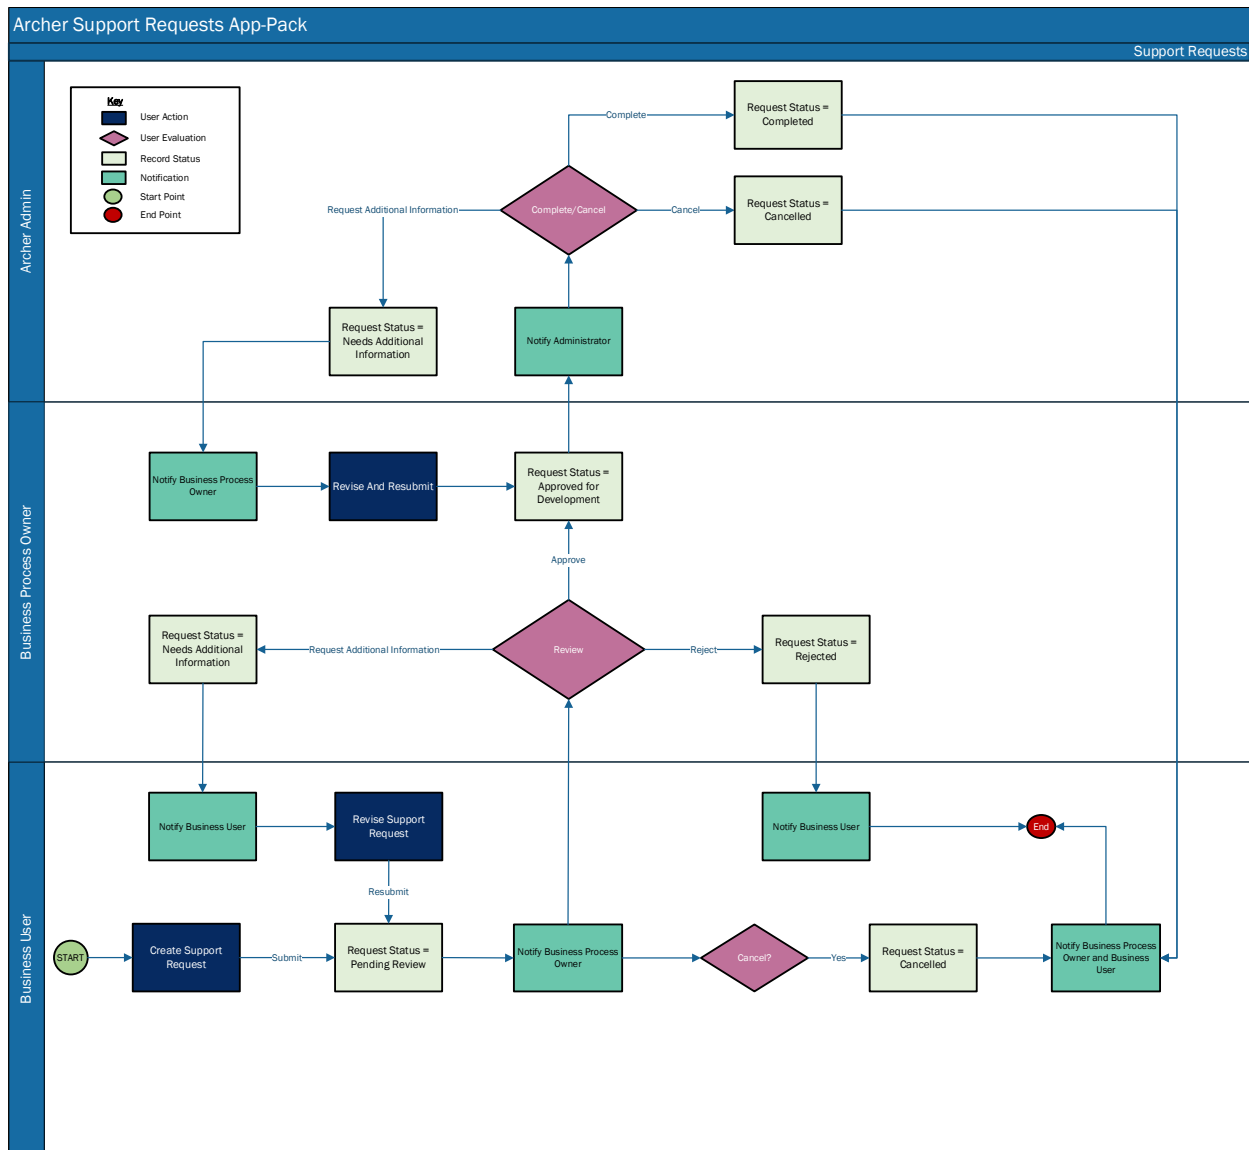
Archer Support Requests App-Pack

Support Requests

Archer Admin

Key
User Action
User Evaluation
Record Status
Notification
Start Point
End Point

Complete

Request Status = Completed

Request Additional Information

Complete/Cancel

Cancel

Request Status = Cancelled

Request Status = Needs Additional Information

Notify Administrator

Business Process Owner

Notify Business Process Owner

Revise And Resubmit

Request Status = Approved for Development

Approve

Request Status = Needs Additional Information

Request Additional Information

Review

Reject

Request Status = Rejected

Business User

Notify Business User

Revise Support Request

Notify Business User

End

Resubmit

START

Create Support Request

Submit

Request Status = Pending Review

Notify Business Process Owner

Cancel?

Yes

Request Status = Cancelled

Notify Business Process Owner and Business User